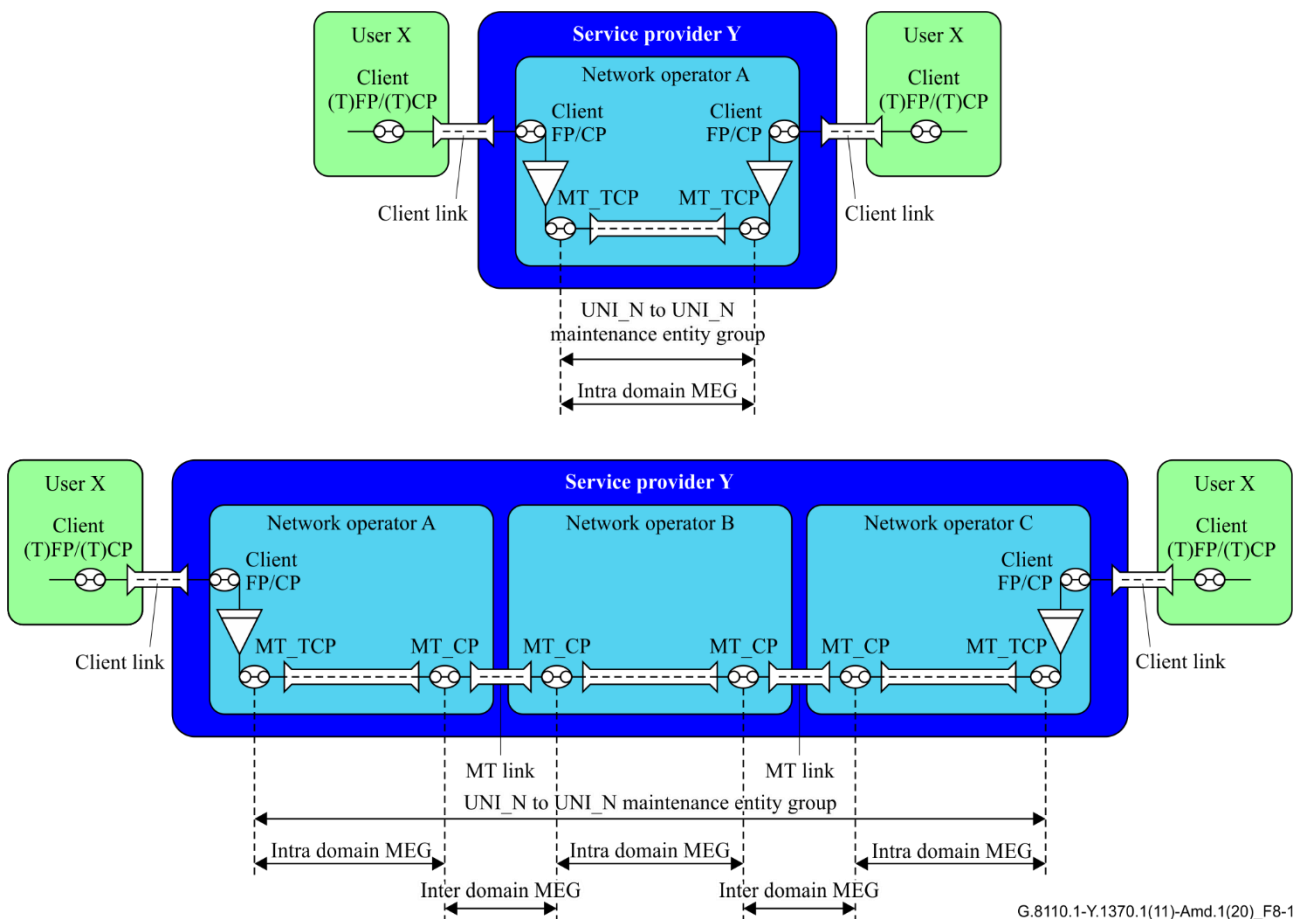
User X
Client (T)FP/(T)CP
Service provider Y
Network operator A
Client FP/CP
Client FP/CP
User X
Client (T)FP/(T)CP
MT_TCP
MT_TCP
Client link
Client link
UNI_N to UNI_N maintenance entity group
Intra domain MEG

User X
Client (T)FP/(T)CP
Service provider Y
Network operator A
Network operator B
Network operator C
User X
Client (T)FP/(T)CP
Client FP/CP
Client FP/CP
MT_TCP
MT_CP
MT_CP
MT_CP
MT_CP
MT_TCP
Client link
Client link
MT link
MT link
UNI_N to UNI_N maintenance entity group
Intra domain MEG
Intra domain MEG
Intra domain MEG
Inter domain MEG
Inter domain MEG
G.8110.1-Y.1370.1(11)-Amd.1(20)_F8-1